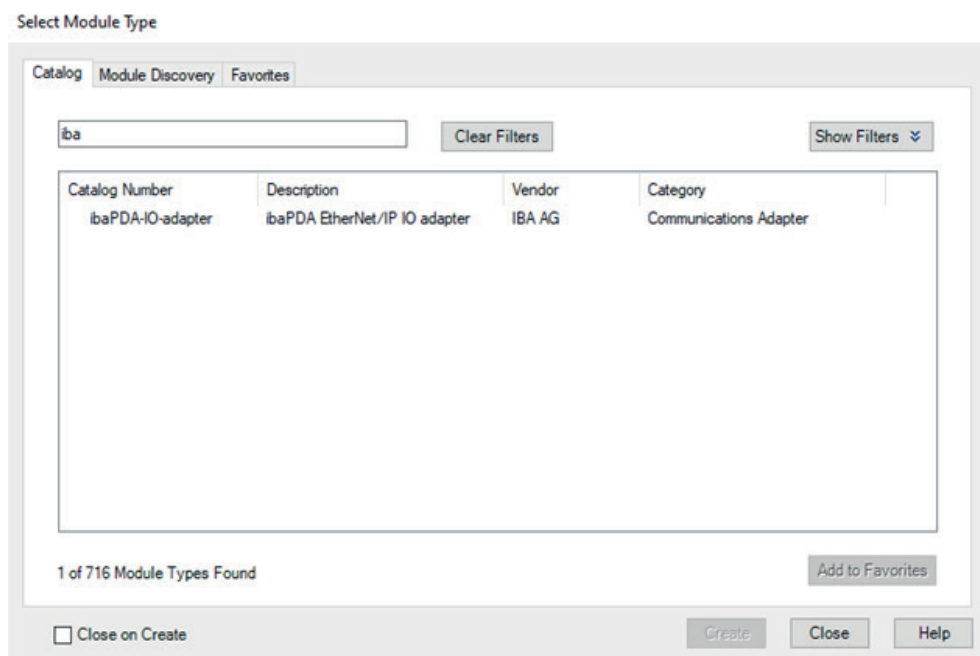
Select Module Type

Catalog | Module Discovery | Favorites

iba

Clear Filters

Show Filters ≫

| Catalog Number | Description | Vendor | Category |
|---|---|---|---|
| ibaPDA-IO-adapter | ibaPDA EtherNet/IP IO adapter | IBA AG | Communications Adapter |

1 of 716 Module Types Found

Add to Favorites

Close on Create

Create

Close

Help